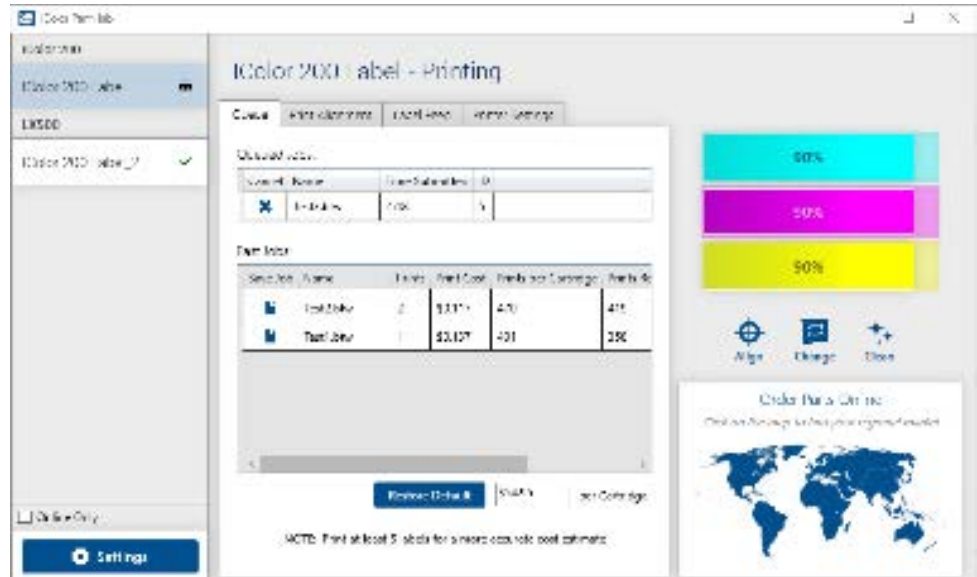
Color Print lab

Color 200

iColor 200 Label

LX500

iColor 200 Label_2 ✓

iColor 200 Label - Printing

Queue | Print Alignment | Cost/Label | Printer Settings

Queued Jobs

| Cancel | Name | Time Submitted | ID |
|---|---|---|---|
| ✖ | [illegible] | 7:08 | 5 |

Past Jobs

| Save Job | Name | Labels | Print Cost | Prints per Cartridge | Prints Re |
|---|---|---|---|---|---|
| | Test.bjw | 2 | $0.1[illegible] | 470 | 415 |
| | Test1.bjw | 1 | $0.107 | 401 | 350 |

Restore Default | $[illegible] | per Cartridge

NOTE: Print at least 5 labels for a more accurate cost estimate

90%

90%

90%

Align | Change | Clean

Order Parts Online

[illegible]

Online Only

Settings